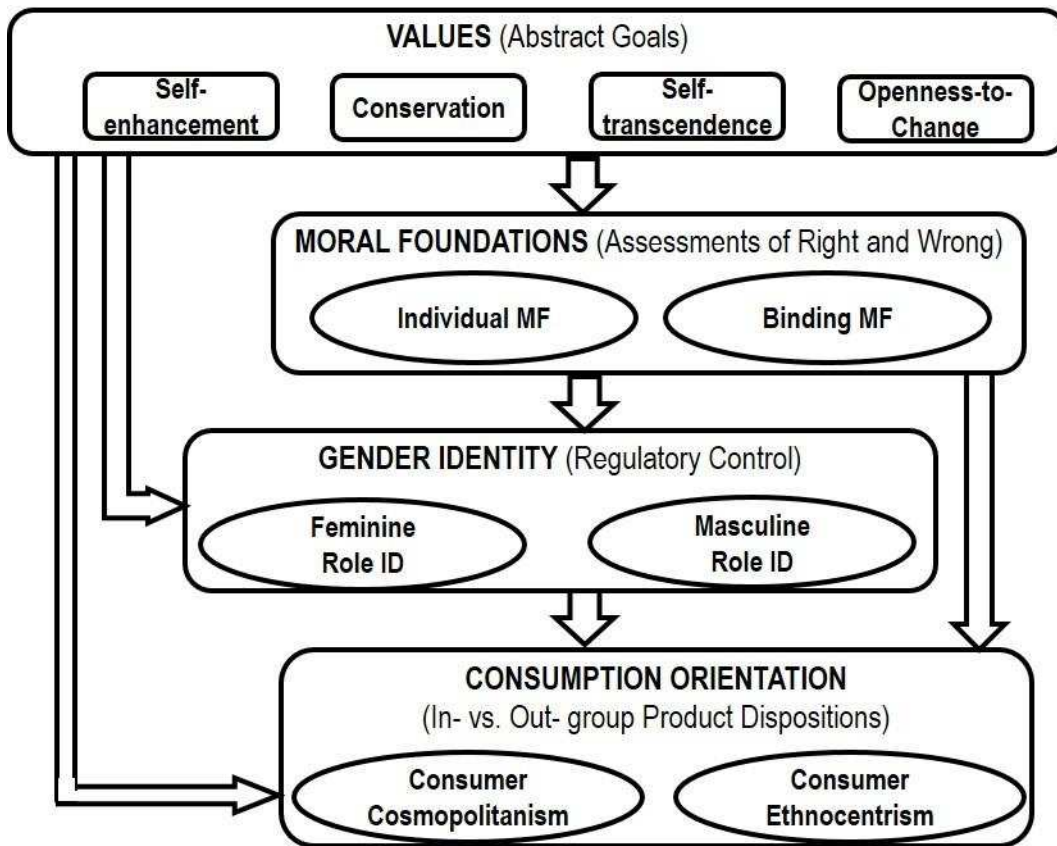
VALUES (Abstract Goals)

Self-enhancement

Conservation

Self-transcendence

Openness-to-Change

MORAL FOUNDATIONS (Assessments of Right and Wrong)

Individual MF

Binding MF

GENDER IDENTITY (Regulatory Control)

Feminine Role ID

Masculine Role ID

CONSUMPTION ORIENTATION
(In- vs. Out- group Product Dispositions)

Consumer Cosmopolitanism

Consumer Ethnocentrism